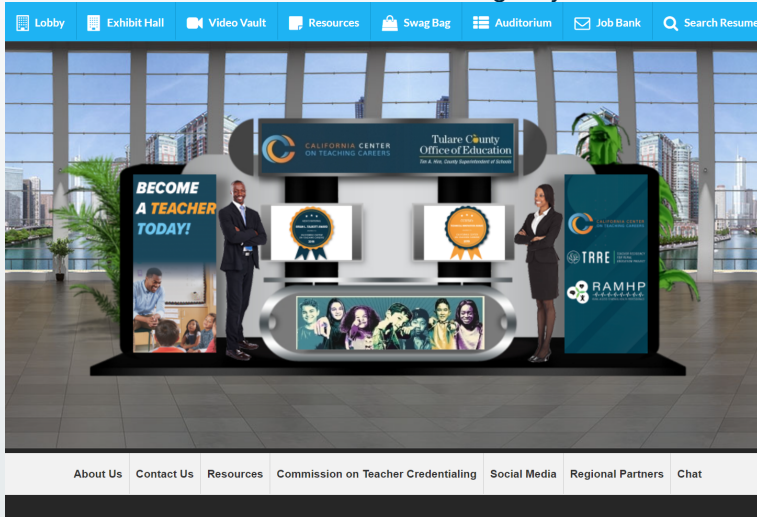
Lobby Exhibit Hall Video Vault Resources Swag Bag Auditorium Job Bank Search Resume

CALIFORNIA CENTER ON TEACHING CAREERS

Tulare County Office of Education
Tim A. Hire, County Superintendent of Schools

BECOME A TEACHER TODAY!

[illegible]

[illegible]

CALIFORNIA CENTER ON TEACHING CAREERS

TRRE

RAMHP

About Us | Contact Us | Resources | Commission on Teacher Credentialing | Social Media | Regional Partners | Chat